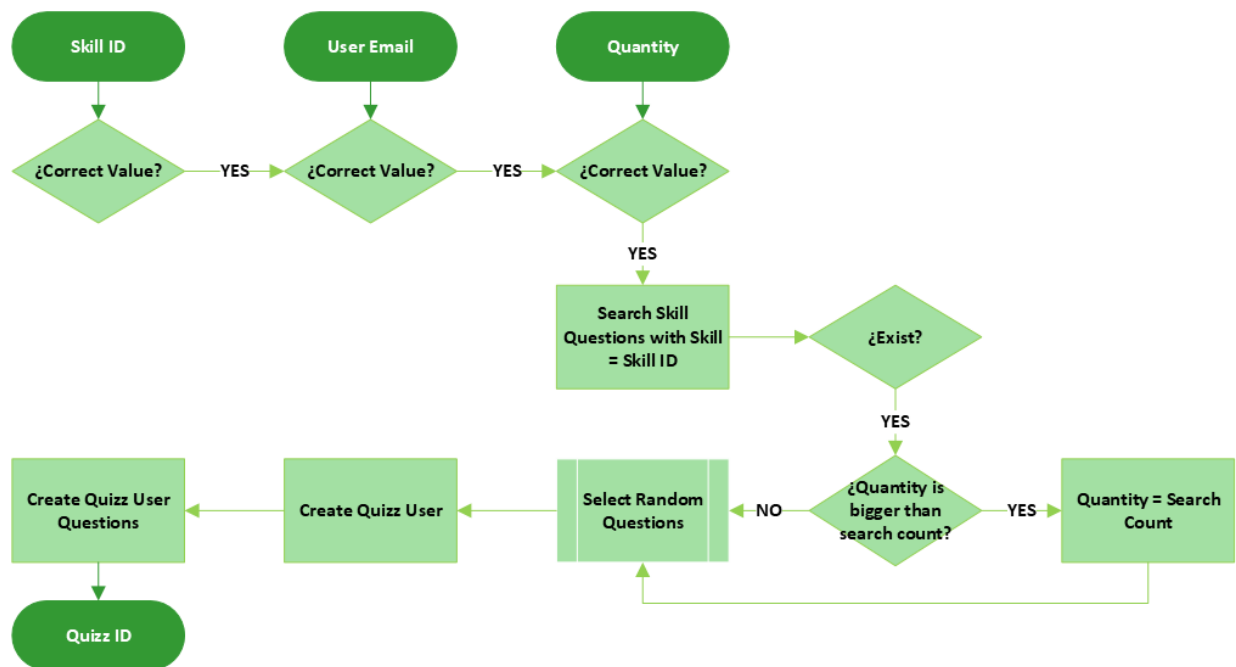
Skill ID

User Email

Quantity

¿Correct Value?

YES

¿Correct Value?

YES

¿Correct Value?

YES

Search Skill Questions with Skill = Skill ID

¿Exist?

YES

Create Quizz User Questions

Create Quizz User

Select Random Questions

NO

¿Quantity is bigger than search count?

YES

Quantity = Search Count

Quizz ID